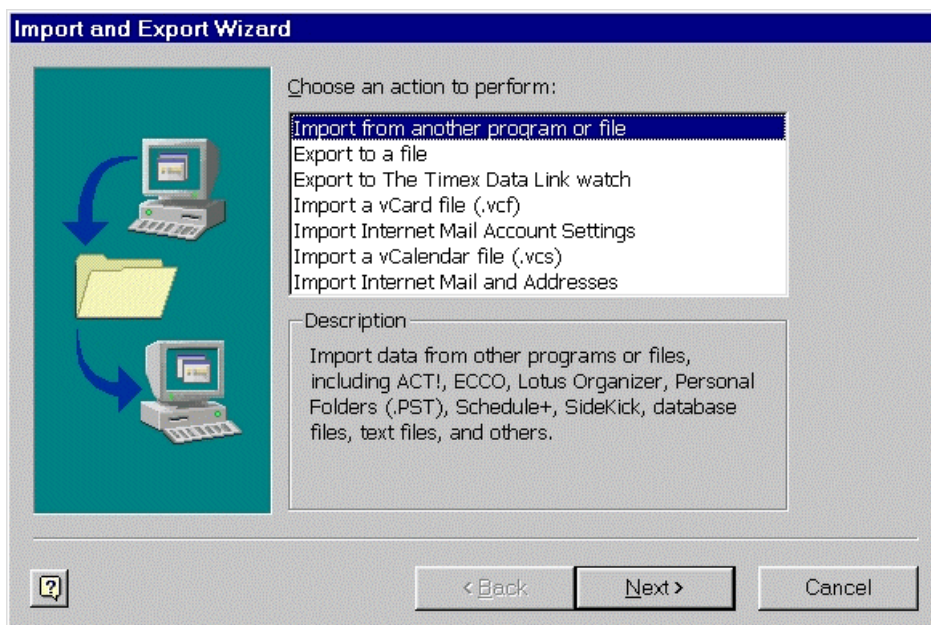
Import and Export Wizard

Choose an action to perform:

Import from another program or file
Export to a file
Export to The Timex Data Link watch
Import a vCard file (.vcf)
Import Internet Mail Account Settings
Import a vCalendar file (.vcs)
Import Internet Mail and Addresses

Description

Import data from other programs or files, including ACT!, ECCO, Lotus Organizer, Personal Folders (.PST), Schedule+, SideKick, database files, text files, and others.

?

< Back

Next >

Cancel